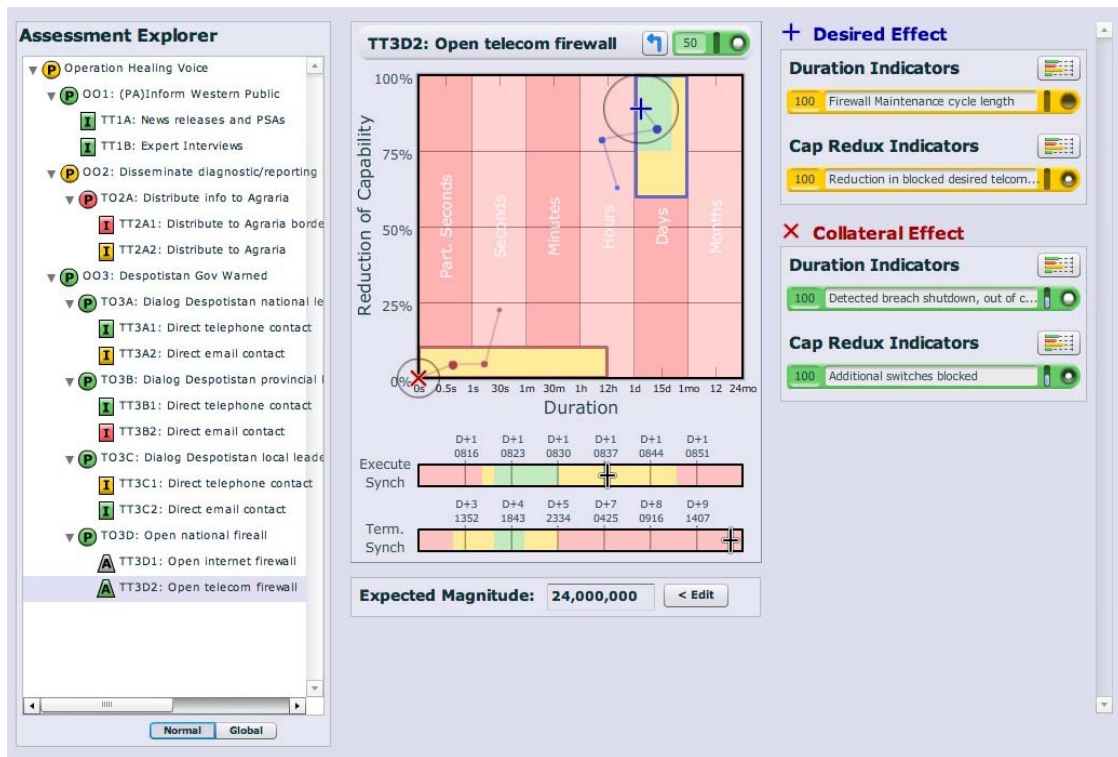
Assessment Explorer

P Operation Healing Voice
P OO1: (PA)Inform Western Public
I TT1A: News releases and PSAs
I TT1B: Expert Interviews
P OO2: Disseminate diagnostic/reporting
P TO2A: Distribute info to Agraria
I TT2A1: Distribute to Agraria borde
I TT2A2: Distribute to Agraria
P OO3: Despotistan Gov Warned
P TO3A: Dialog Despotistan national le
I TT3A1: Direct telephone contact
I TT3A2: Direct email contact
P TO3B: Dialog Despotistan provincial l
I TT3B1: Direct telephone contact
I TT3B2: Direct email contact
P TO3C: Dialog Despotistan local leade
I TT3C1: Direct telephone contact
I TT3C2: Direct email contact
P TO3D: Open national fireall
A TT3D1: Open internet firewall
A TT3D2: Open telecom firewall

Normal Global

TT3D2: Open telecom firewall 50

Reduction of Capability
100%
75%
50%
25%
0%
Part. Seconds Seconds Minutes Hours Days Months
0s 0.5s 1s 30s 1m 30m 1h 12h 1d 15d 1mo 12 24mo
Duration

Execute Synch
D+1 0816 D+1 0823 D+1 0830 D+1 0837 D+1 0844 D+1 0851

Term. Synch
D+3 1352 D+4 1843 D+5 2334 D+7 0425 D+8 0916 D+9 1407

Expected Magnitude: 24,000,000 < Edit

+ Desired Effect
Duration Indicators
100 Firewall Maintenance cycle length
Cap Redux Indicators
100 Reduction in blocked desired telcom...

× Collateral Effect
Duration Indicators
100 Detected breach shutdown, out of c...
Cap Redux Indicators
100 Additional switches blocked